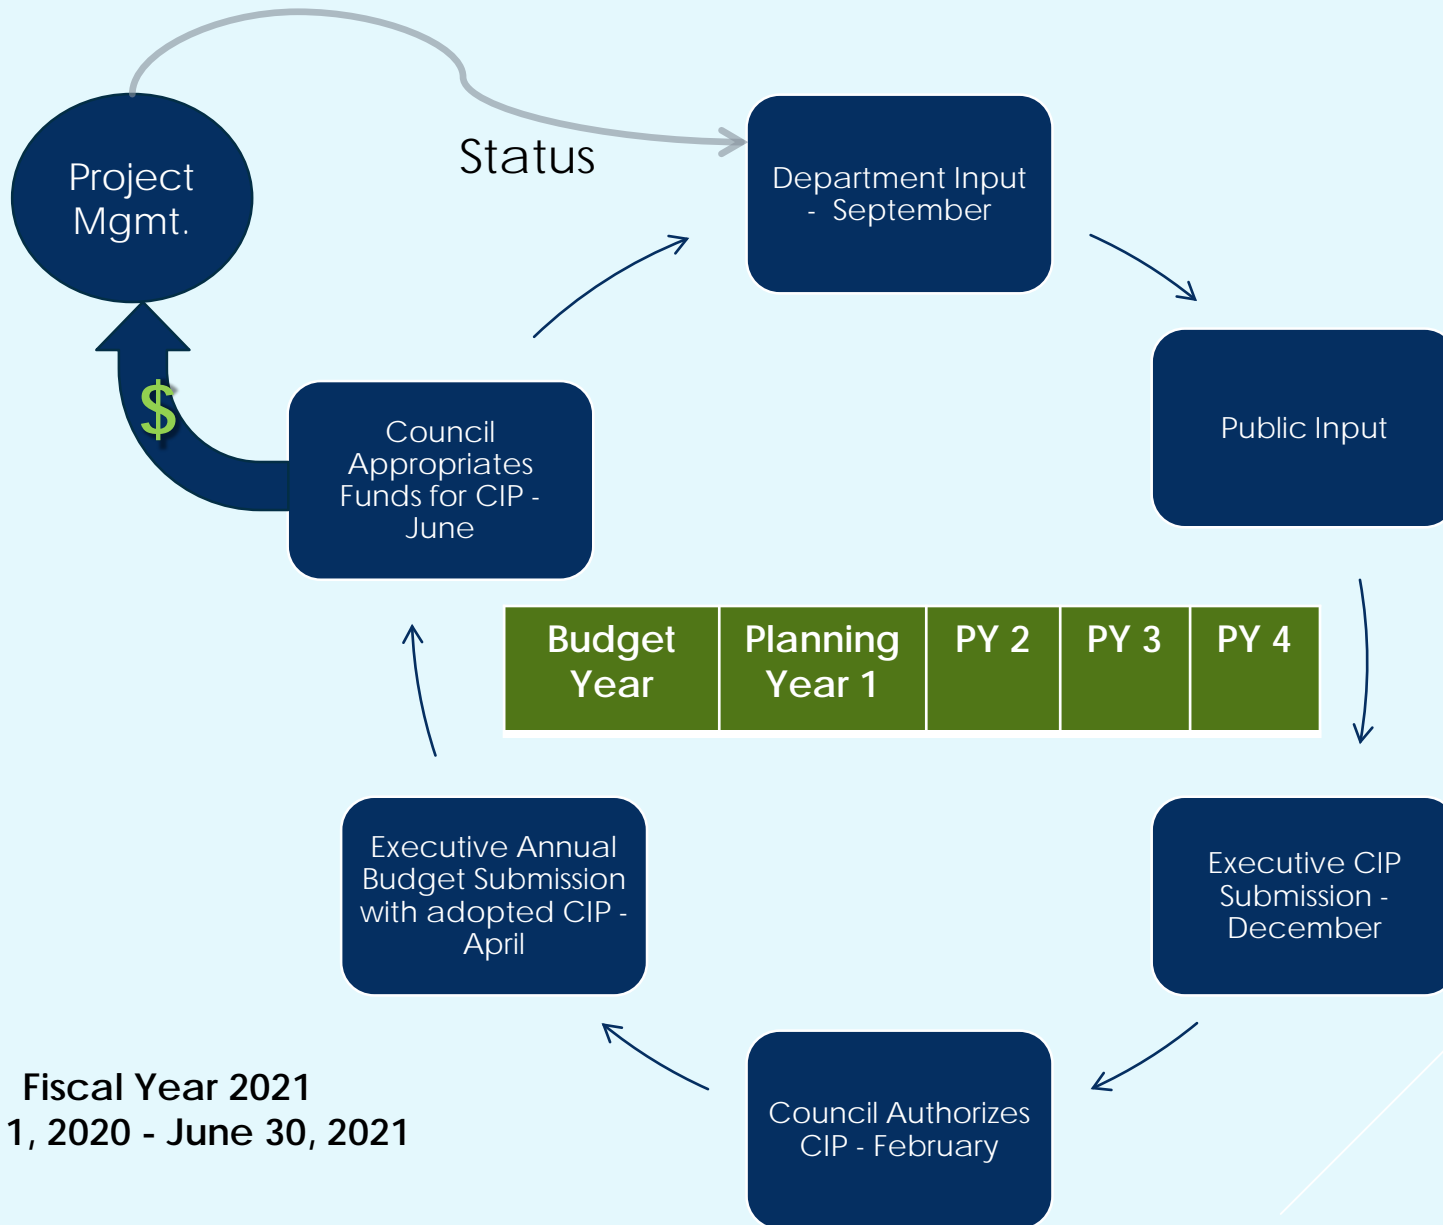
Project Mgmt.

Status

Department Input - September

Public Input

Executive CIP Submission - December

Council Authorizes CIP - February

Executive Annual Budget Submission with adopted CIP - April

Council Appropriates Funds for CIP - June

$

| Budget Year | Planning Year 1 | PY 2 | PY 3 | PY 4 |
|---|---|---|---|---|

Fiscal Year 2021
1, 2020 - June 30, 2021